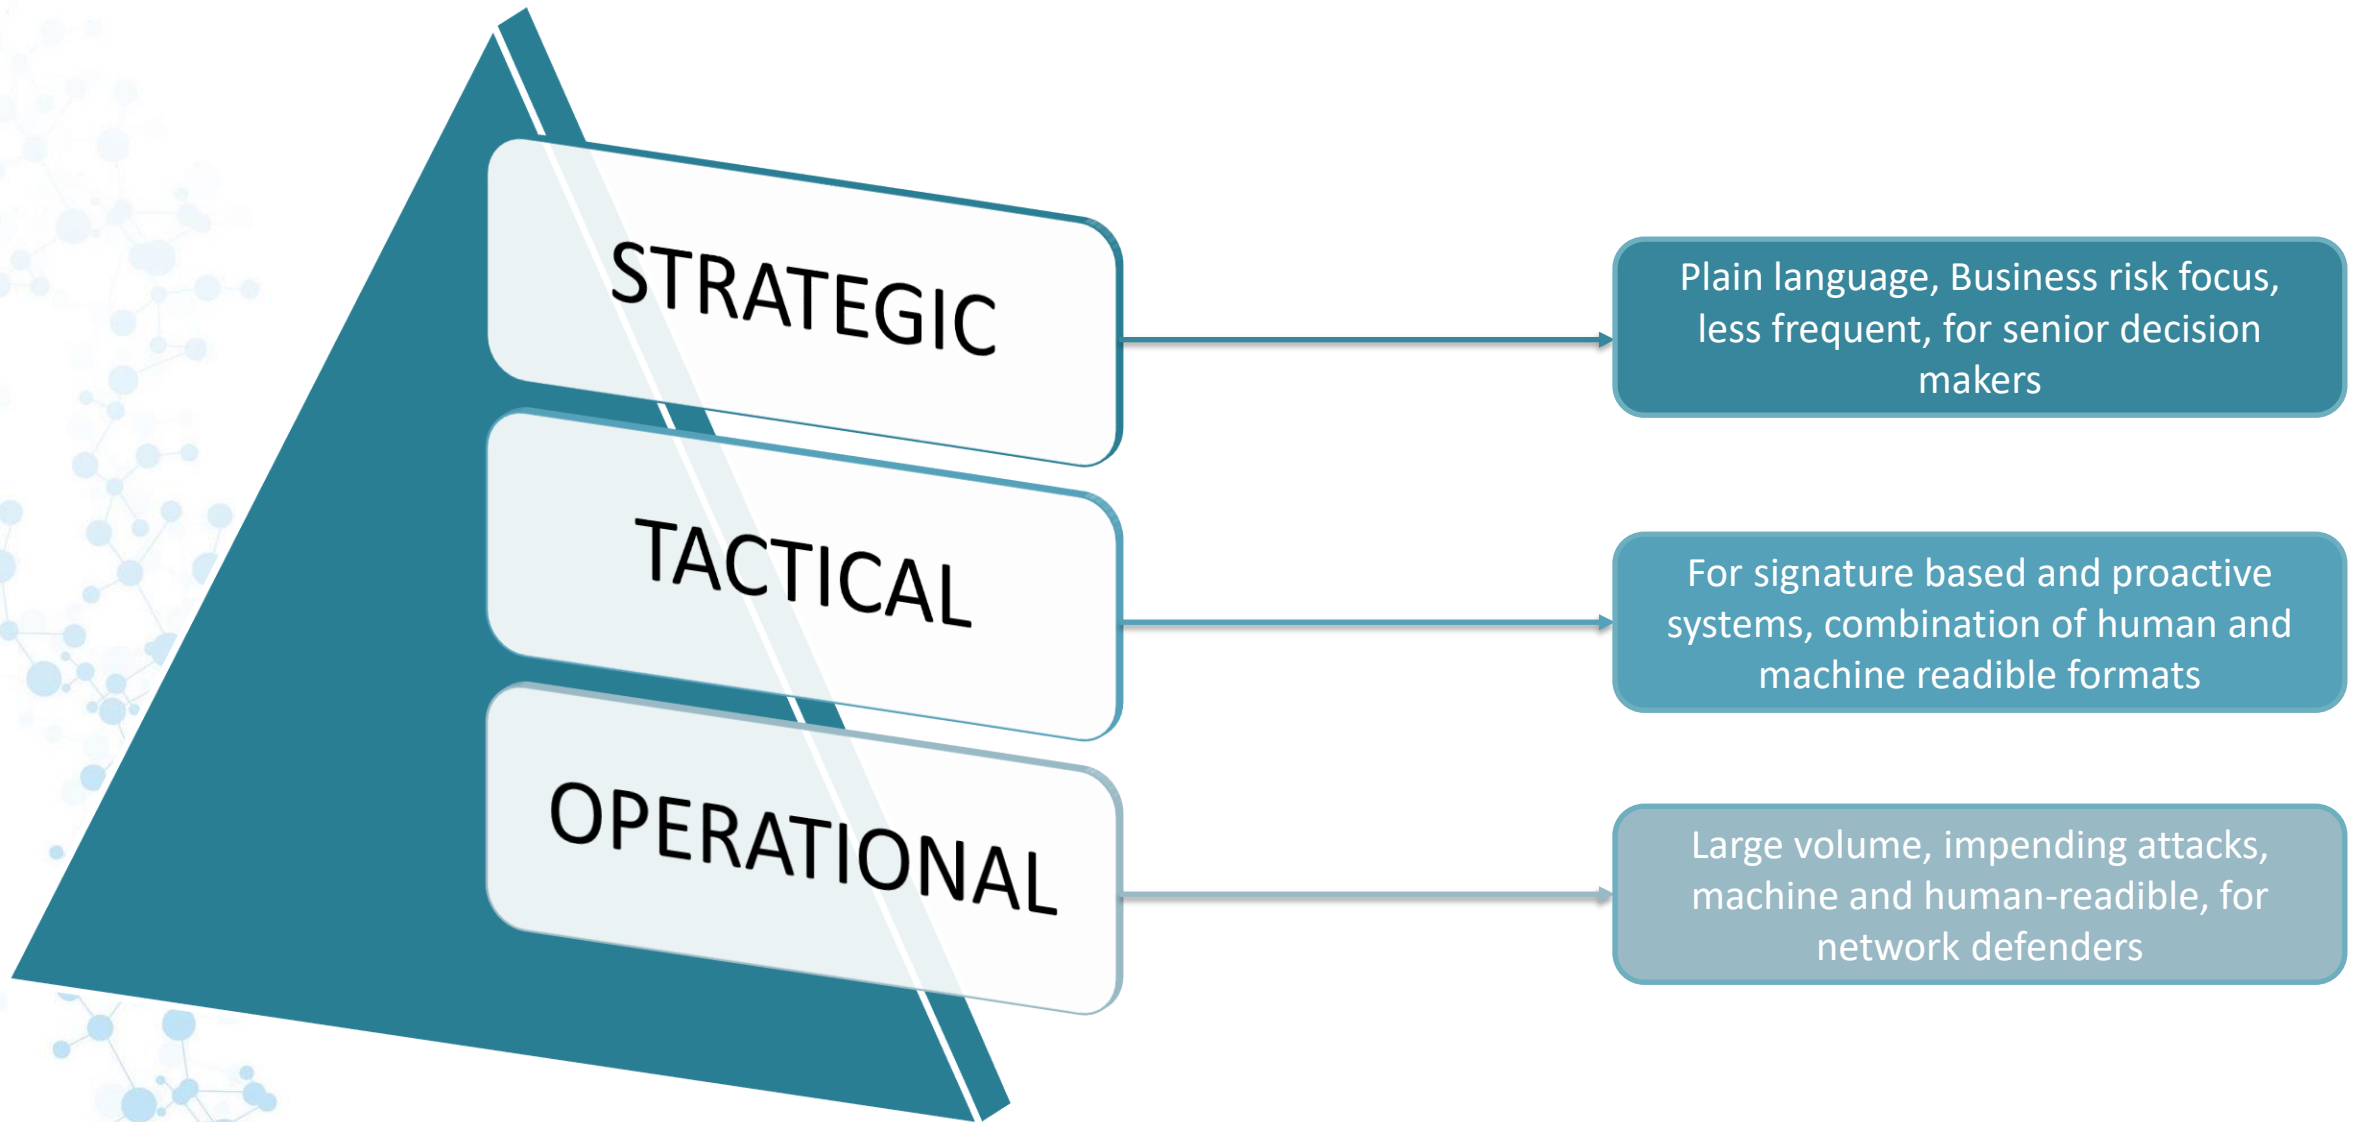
STRATEGIC

Plain language, Business risk focus, less frequent, for senior decision makers

TACTICAL

For signature based and proactive systems, combination of human and machine readible formats

OPERATIONAL

Large volume, impending attacks, machine and human-readible, for network defenders